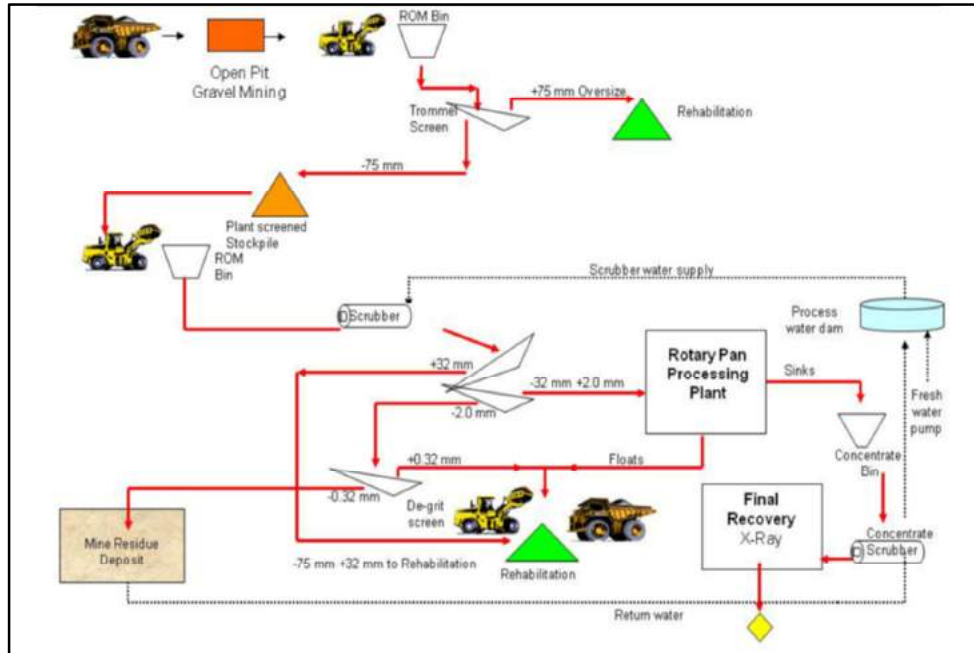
Open Pit Gravel Mining

ROM Bin

Trommel Screen

+75 mm Oversize

Rehabilitation

-75 mm

Plant screened Stockpile

ROM Bin

Scrubber water supply

Scrubber

Process water dam

Fresh water pump

+32 mm

-32 mm +2.0 mm

-2.0 mm

Rotary Pan Processing Plant

Sinks

Concentrate Bin

+0.32 mm

Floats

-0.32 mm

De-grit screen

Mine Residue Deposit

-75 mm +32 mm to Rehabilitation

Rehabilitation

Final Recovery X-Ray

Concentrate Scrubber

Return water